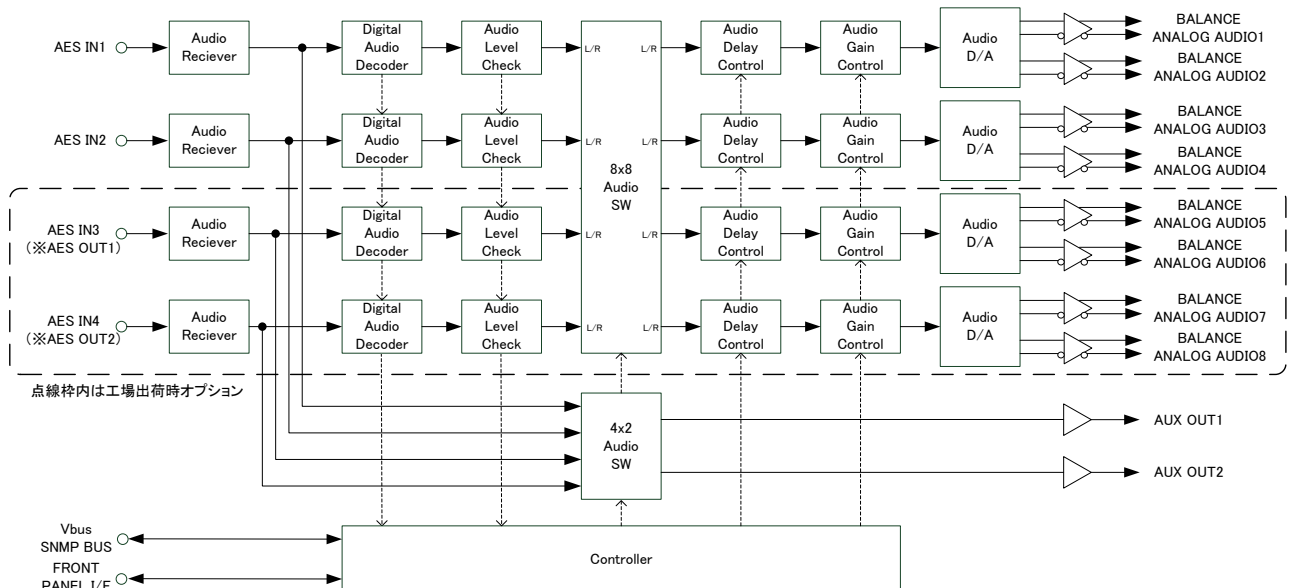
AES IN1
Audio Reciever
Digital Audio Decoder
Audio Level Check
L/R
L/R
Audio Delay Control
Audio Gain Control
Audio D/A
BALANCE ANALOG AUDIO1
BALANCE ANALOG AUDIO2

AES IN2
Audio Reciever
Digital Audio Decoder
Audio Level Check
L/R
L/R
Audio Delay Control
Audio Gain Control
Audio D/A
BALANCE ANALOG AUDIO3
BALANCE ANALOG AUDIO4

8x8 Audio SW

AES IN3 (※AES OUT1)
Audio Reciever
Digital Audio Decoder
Audio Level Check
L/R
L/R
Audio Delay Control
Audio Gain Control
Audio D/A
BALANCE ANALOG AUDIO5
BALANCE ANALOG AUDIO6

AES IN4 (※AES OUT2)
Audio Reciever
Digital Audio Decoder
Audio Level Check
L/R
L/R
Audio Delay Control
Audio Gain Control
Audio D/A
BALANCE ANALOG AUDIO7
BALANCE ANALOG AUDIO8

点線枠内は工場出荷時オプション

4x2 Audio SW
AUX OUT1
AUX OUT2

Vbus SNMP BUS
FRONT PANEL I/F
Controller